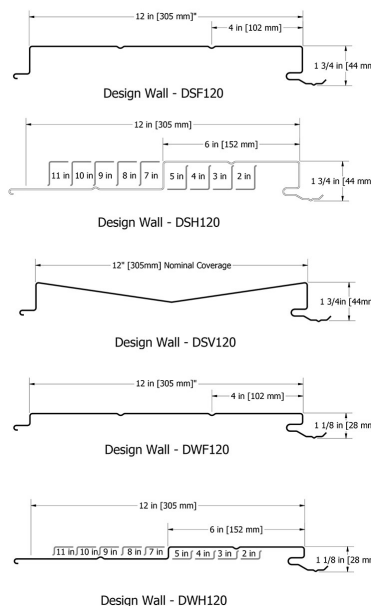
12 in [305 mm]*
4 in [102 mm]
1 3/4 in [44 mm
Design Wall - DSF120

12 in [305 mm]
6 in [152 mm]
11 in 10 in 9 in 8 in 7 in 5 in 4 in 3 in 2 in
1 3/4 in [44 mm
Design Wall - DSH120

12" [305mm] Nominal Coverage
1 3/4in [44mm
Design Wall - DSV120

12 in [305 mm]*
4 in [102 mm]
1 1/8 in [28 mm
Design Wall - DWF120

12 in [305 mm]
6 in [152 mm]
11 in 10 in 9 in 8 in 7 in 5 in 4 in 3 in 2 in
1 1/8 in [28 mm
Design Wall - DWH120